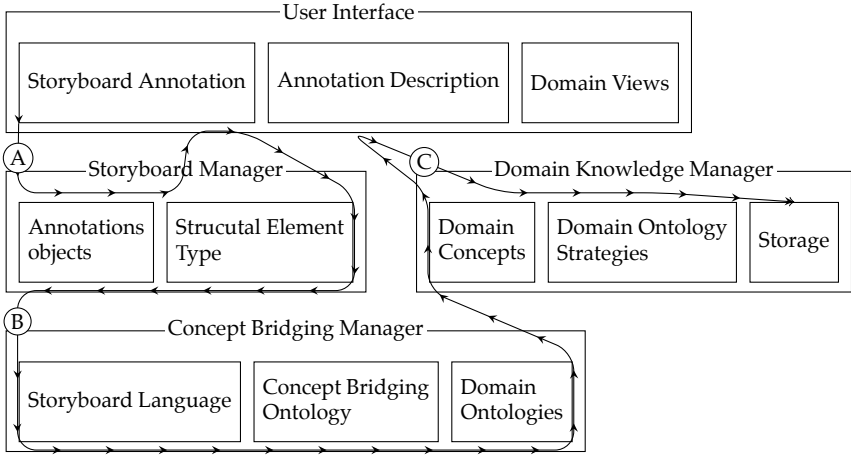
User Interface

Storyboard Annotation

Annotation Description

Domain Views

A

Storyboard Manager

Annotations objects

Strucutal Element Type

C

Domain Knowledge Manager

Domain Concepts

Domain Ontology Strategies

Storage

B

Concept Bridging Manager

Storyboard Language

Concept Bridging Ontology

Domain Ontologies